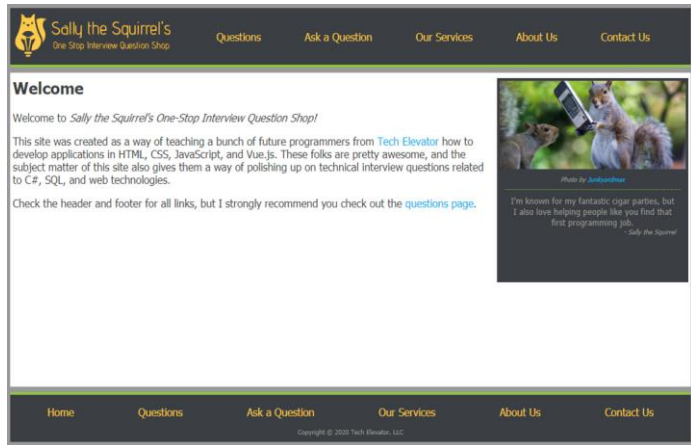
Sally the Squirrel's
One Stop Interview Question Shop

Questions Ask a Question Our Services About Us Contact Us

Welcome

Welcome to *Sally the Squirrel's One-Stop Interview Question Shop!*

This site was created as a way of teaching a bunch of future programmers from Tech Elevator how to develop applications in HTML, CSS, JavaScript, and Vue.js. These folks are pretty awesome, and the subject matter of this site also gives them a way of polishing up on technical interview questions related to C#, SQL, and web technologies.

Check the header and footer for all links, but I strongly recommend you check out the questions page.

Photo by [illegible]

I'm known for my fantastic cigar parties, but I also love helping people like you find that first programming job.
- Sally the Squirrel

Home Questions Ask a Question Our Services About Us Contact Us

Copyright © 2020 Tech Elevator, LLC